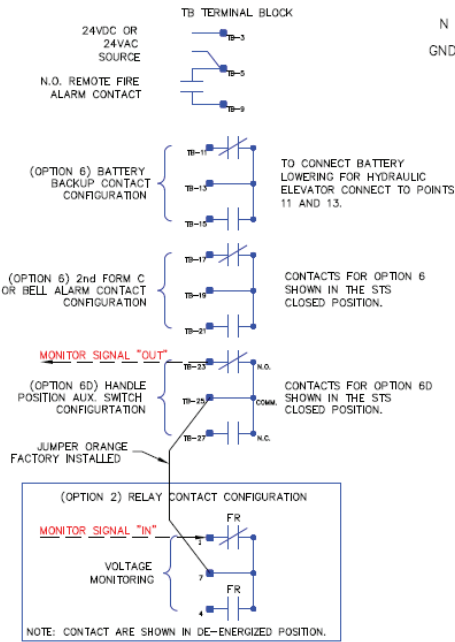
TB TERMINAL BLOCK

N

GND

24VDC OR 24VAC SOURCE

TB-3

N.O. REMOTE FIRE ALARM CONTACT

TB-5

TB-9

(OPTION 6) BATTERY BACKUP CONTACT CONFIGURATION

TB-11

TB-13

TB-15

TO CONNECT BATTERY LOWERING FOR HYDRAULIC ELEVATOR CONNECT TO POINTS 11 AND 13.

(OPTION 6) 2nd FORM C OR BELL ALARM CONTACT CONFIGURATION

TB-17

TB-19

TB-21

CONTACTS FOR OPTION 6 SHOWN IN THE STS CLOSED POSITION.

MONITOR SIGNAL "OUT"

TB-23

N.O.

(OPTION 6D) HANDLE POSITION AUX. SWITCH CONFIGURTATION

TB-25

COMM.

TB-27

N.C.

CONTACTS FOR OPTION 6D SHOWN IN THE STS CLOSED POSITION.

JUMPER ORANGE FACTORY INSTALLED

(OPTION 2) RELAY CONTACT CONFIGURATION

MONITOR SIGNAL "IN"

FR

1

VOLTAGE MONITORING

7

FR

4

NOTE: CONTACT ARE SHOWN IN DE-ENERGIZED POSITION.